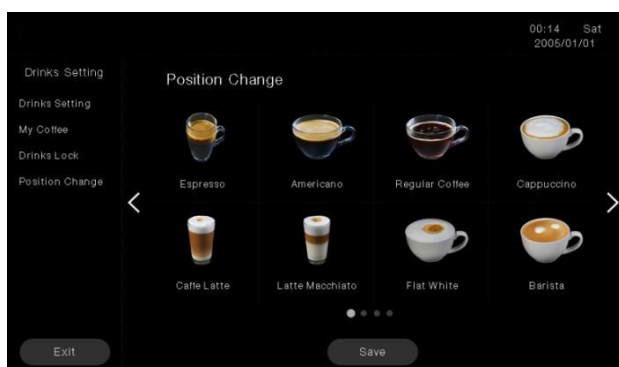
00:14 Sat
2005/01/01

Drinks Setting

Drinks Setting
My Coffee
Drinks Lock
Position Change

Position Change

Espresso
Americano
Regular Coffee
Cappuccino
Caffe Latte
Latte Macchiato
Flat White
Barista

Exit

Save